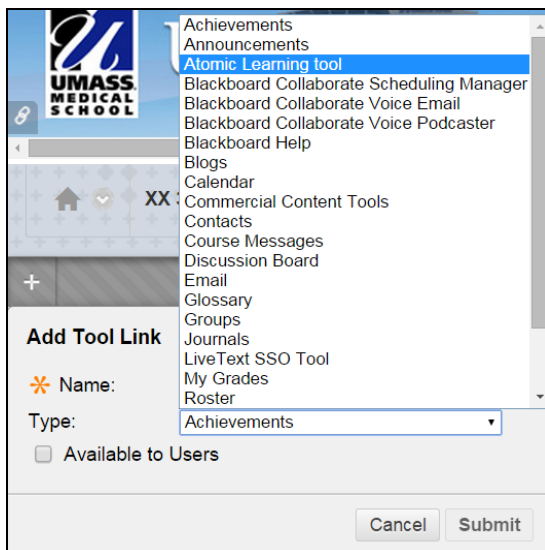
UMASS MEDICAL SCHOOL

XX

Achievements
Announcements
Atomic Learning tool
Blackboard Collaborate Scheduling Manager
Blackboard Collaborate Voice Email
Blackboard Collaborate Voice Podcaster
Blackboard Help
Blogs
Calendar
Commercial Content Tools
Contacts
Course Messages
Discussion Board
Email
Glossary
Groups
Journals
LiveText SSO Tool
My Grades
Roster

+

Add Tool Link

Name:

Type: Achievements

Available to Users

Cancel Submit